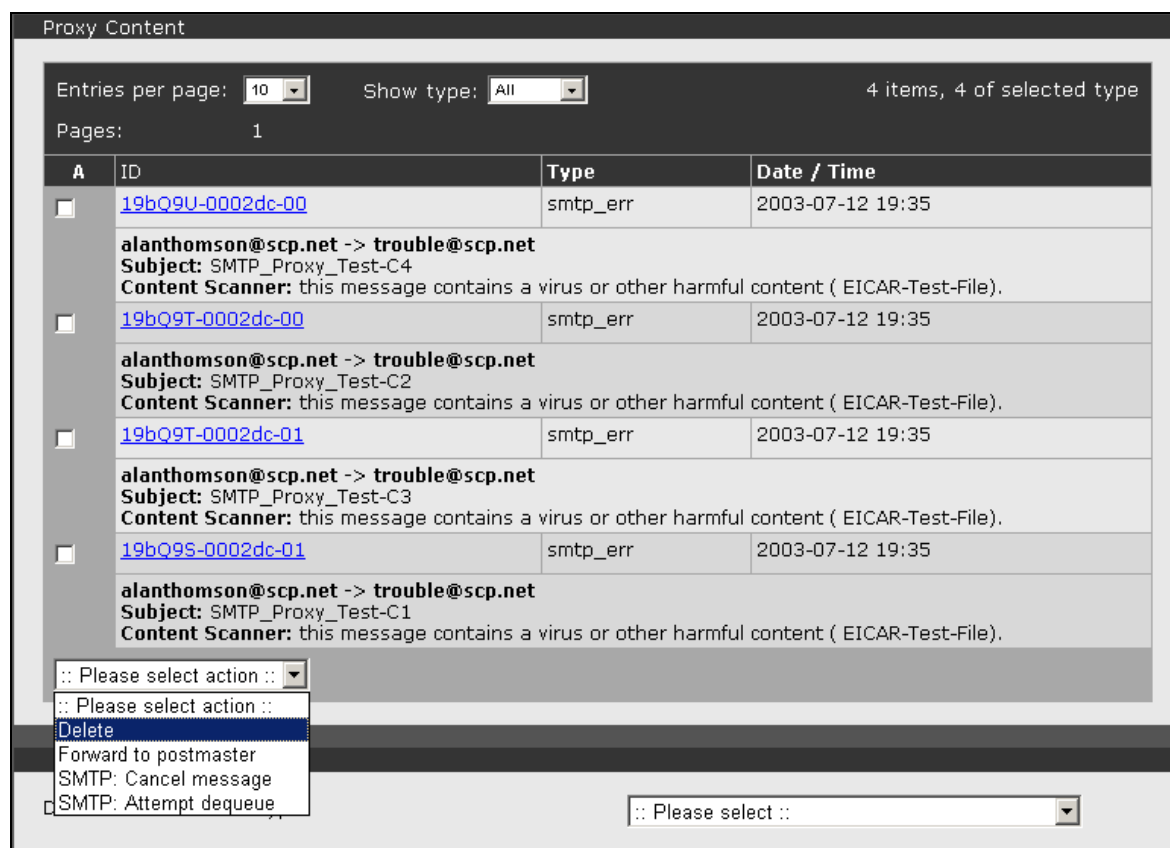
Proxy Content

Entries per page: 10 Show type: All 4 items, 4 of selected type

Pages: 1

| A | ID | Type | Date / Time |
|---|---|---|---|
| ☐ | 19bQ9U-0002dc-00 | smtp_err | 2003-07-12 19:35 |
| | **alanthomson@scp.net -> trouble@scp.net** **Subject:** SMTP_Proxy_Test-C4 **Content Scanner:** this message contains a virus or other harmful content ( EICAR-Test-File). | | |
| ☐ | 19bQ9T-0002dc-00 | smtp_err | 2003-07-12 19:35 |
| | **alanthomson@scp.net -> trouble@scp.net** **Subject:** SMTP_Proxy_Test-C2 **Content Scanner:** this message contains a virus or other harmful content ( EICAR-Test-File). | | |
| ☐ | 19bQ9T-0002dc-01 | smtp_err | 2003-07-12 19:35 |
| | **alanthomson@scp.net -> trouble@scp.net** **Subject:** SMTP_Proxy_Test-C3 **Content Scanner:** this message contains a virus or other harmful content ( EICAR-Test-File). | | |
| ☐ | 19bQ9S-0002dc-01 | smtp_err | 2003-07-12 19:35 |
| | **alanthomson@scp.net -> trouble@scp.net** **Subject:** SMTP_Proxy_Test-C1 **Content Scanner:** this message contains a virus or other harmful content ( EICAR-Test-File). | | |

:: Please select action ::

:: Please select action ::
Delete
Forward to postmaster
SMTP: Cancel message
SMTP: Attempt dequeue

D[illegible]

:: Please select ::